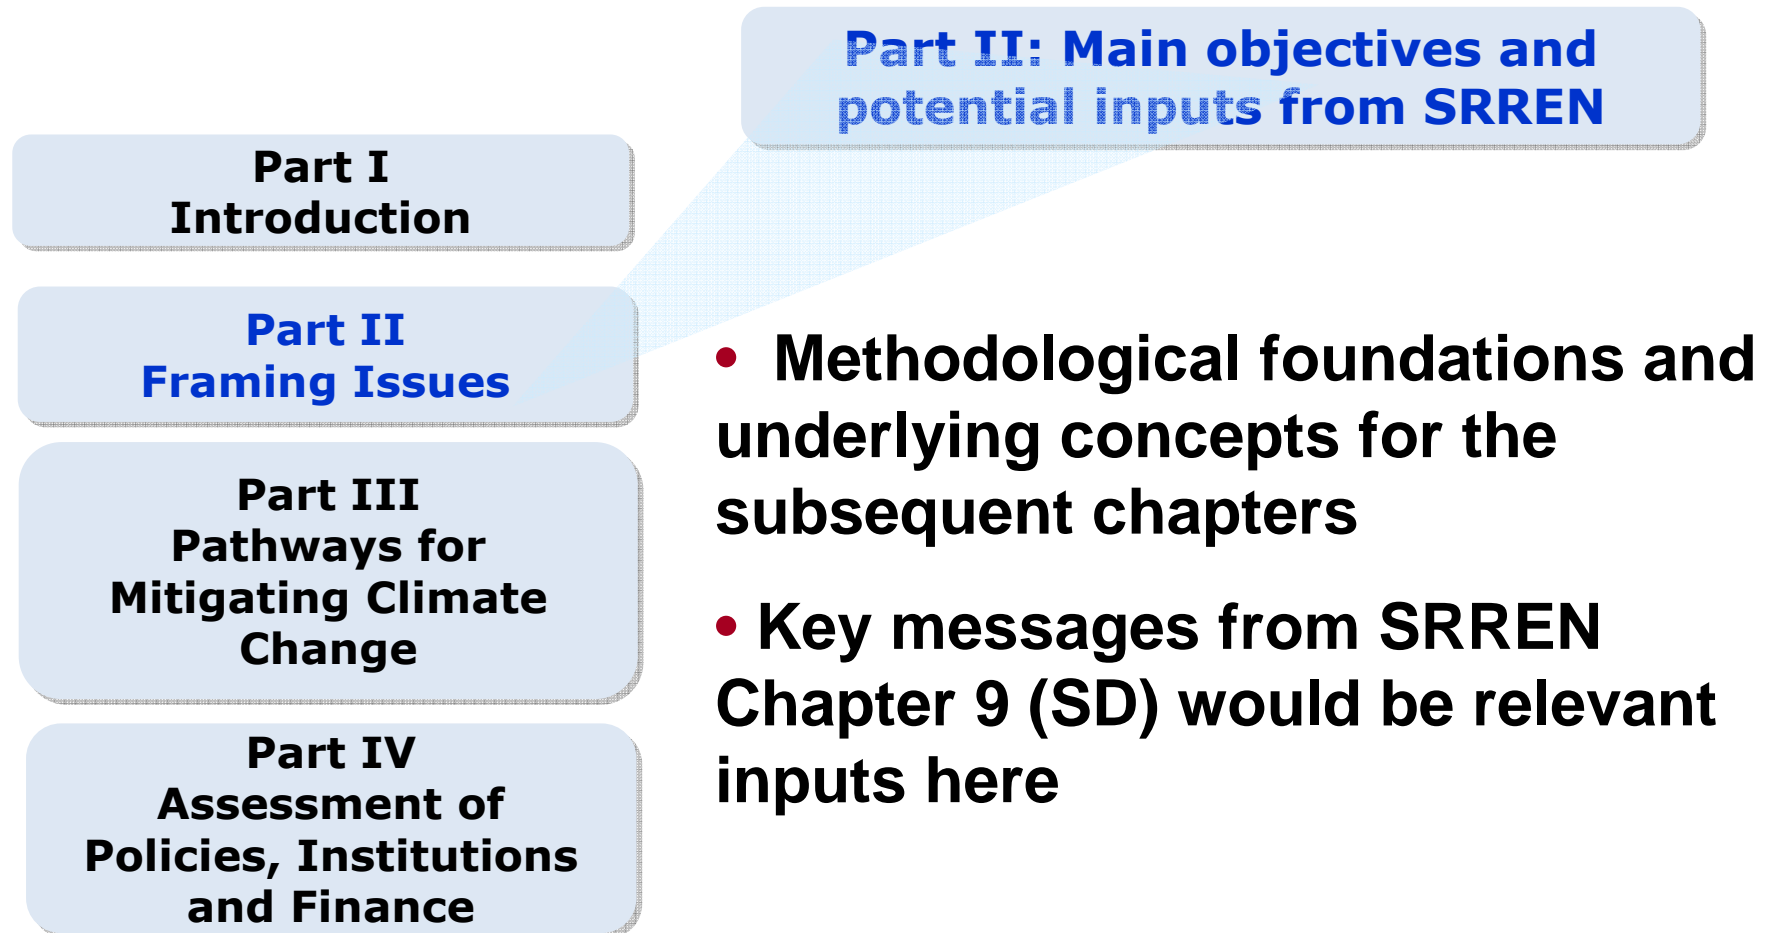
Part II: Main objectives and potential inputs from SRREN

Part I
Introduction

Part II
Framing Issues

Part III
Pathways for Mitigating Climate Change

Part IV
Assessment of Policies, Institutions and Finance

• Methodological foundations and underlying concepts for the subsequent chapters

• Key messages from SRREN Chapter 9 (SD) would be relevant inputs here